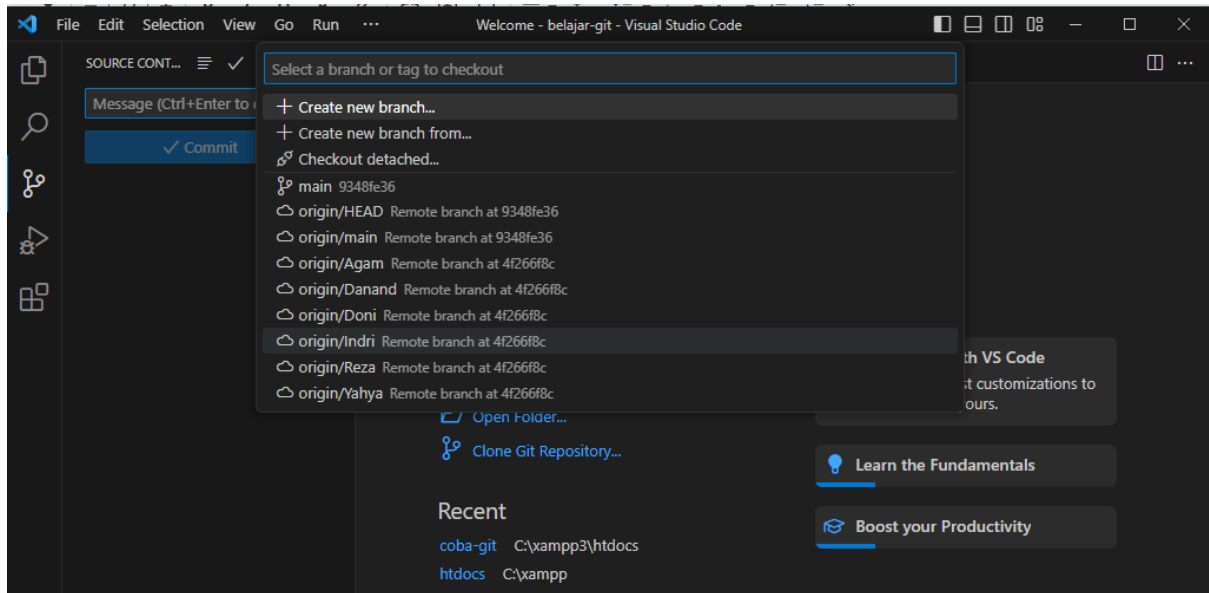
File Edit Selection View Go Run ··· Welcome - belajar-git - Visual Studio Code

SOURCE CONT...

Message (Ctrl+Enter to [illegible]

✓ Commit

Select a branch or tag to checkout

+ Create new branch...
+ Create new branch from...
Checkout detached...
main 9348fe36
origin/HEAD Remote branch at 9348fe36
origin/main Remote branch at 9348fe36
origin/Agam Remote branch at 4f266f8c
origin/Danand Remote branch at 4f266f8c
origin/Doni Remote branch at 4f266f8c
origin/Indri Remote branch at 4f266f8c
origin/Reza Remote branch at 4f266f8c
origin/Yahya Remote branch at 4f266f8c

Open Folder...
Clone Git Repository...

Recent
coba-git C:\xampp3\htdocs
htdocs C:\xampp

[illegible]th VS Code
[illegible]t customizations to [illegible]ours.

Learn the Fundamentals

Boost your Productivity